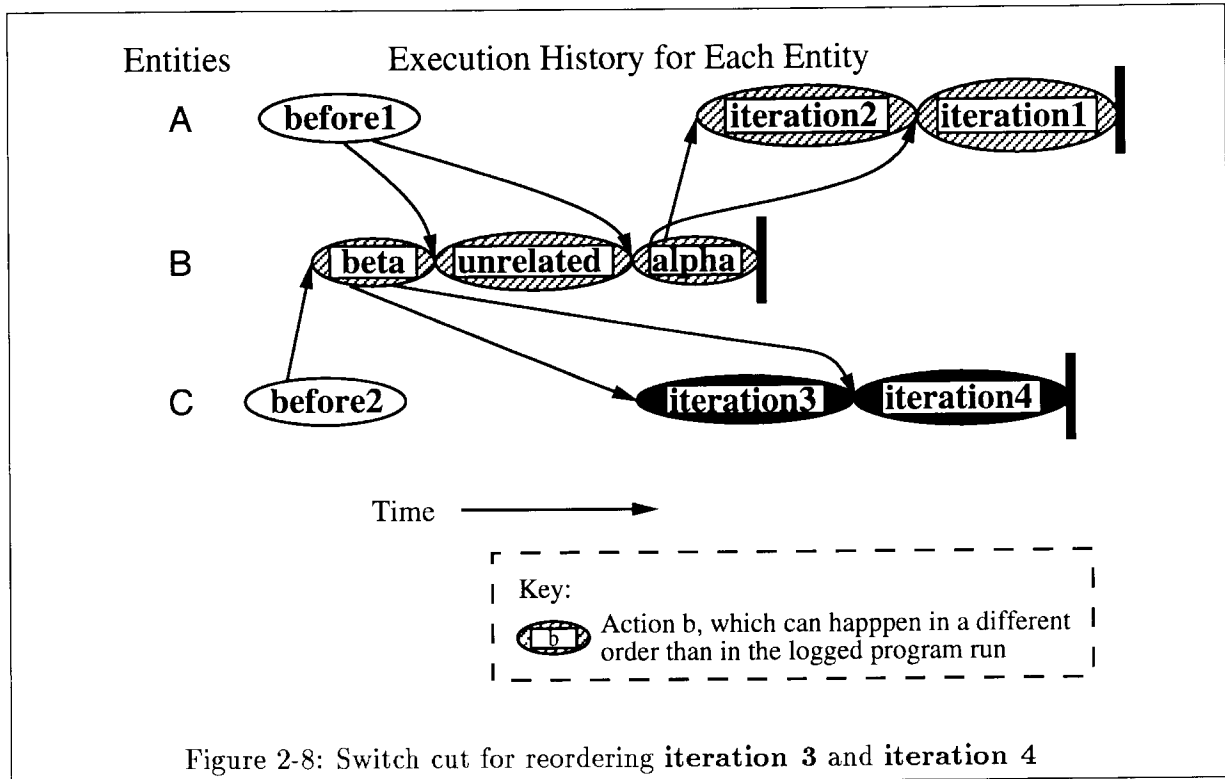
Entities Execution History for Each Entity

A before1 iteration2 iteration1

B beta unrelated alpha

C before2 iteration3 iteration4

Time

Key:

b Action b, which can happpen in a different order than in the logged program run

Figure 2-8: Switch cut for reordering **iteration 3** and **iteration 4**